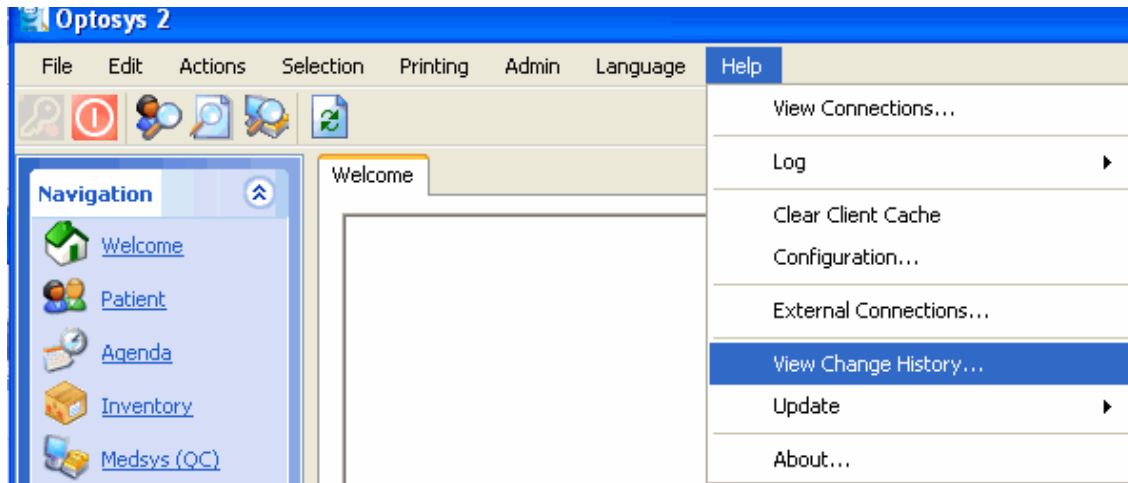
Optosys 2

File Edit Actions Selection Printing Admin Language Help

Welcome

Navigation

Welcome

Patient

Agenda

Inventory

Medsys (QC)

View Connections...

Log

Clear Client Cache

Configuration...

External Connections...

View Change History...

Update

About...